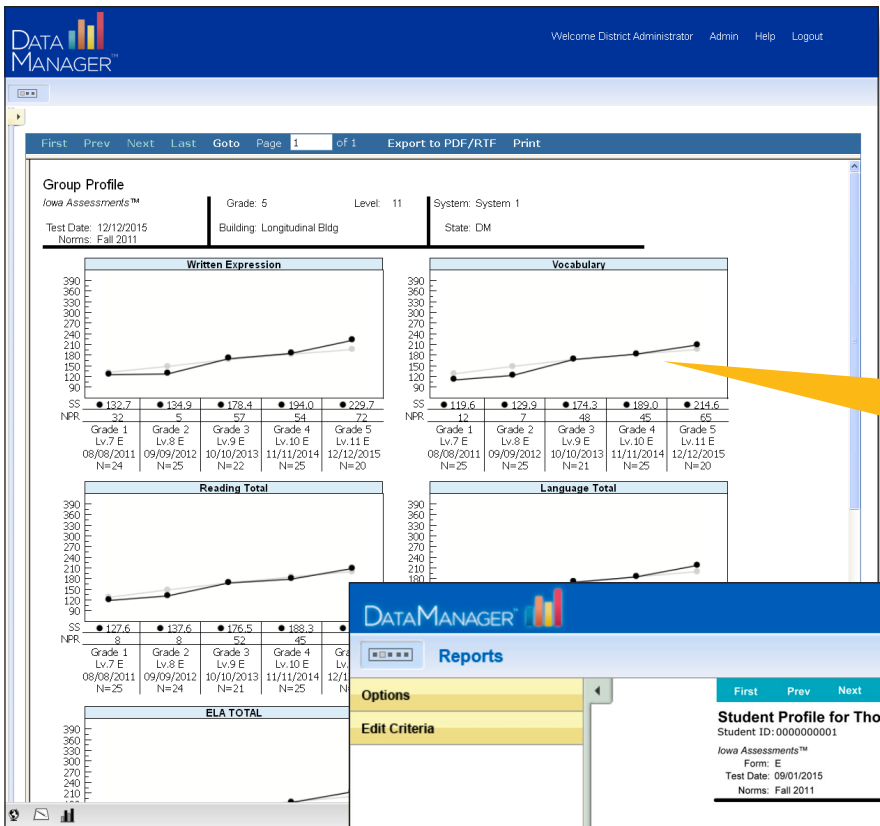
DATA MANAGER™

Welcome District Administrator Admin Help Logout

First Prev Next Last Goto Page 1 of 1 Export to PDF/RTF Print

Group Profile
Iowa Assessments™
Test Date: 12/12/2015
Norms: Fall 2011

Grade: 5 Level: 11
Building: Longitudinal Bldg

System: System 1
State: DM

Written Expression

390 360 330 300 270 240 210 180 150 120 90

| SS | 132.7 | 134.9 | 178.4 | 194.0 | 229.7 |
|---|---|---|---|---|---|
| NPR | 32 | 5 | 57 | 54 | 72 |
| | Grade 1 Lv.7 E 08/08/2011 N=24 | Grade 2 Lv.8 E 09/09/2012 N=25 | Grade 3 Lv.9 E 10/10/2013 N=22 | Grade 4 Lv.10 E 11/11/2014 N=25 | Grade 5 Lv.11 E 12/12/2015 N=25 |

Vocabulary

390 360 330 300 270 240 210 180 150 120 90

| SS | 119.6 | 129.9 | 174.3 | 189.0 | 214.6 |
|---|---|---|---|---|---|
| NPR | 12 | 7 | 48 | 45 | 65 |
| | Grade 1 Lv.7 E 08/08/2011 N=25 | Grade 2 Lv.8 E 09/09/2012 N=25 | Grade 3 Lv.9 E 10/10/2013 N=21 | Grade 4 Lv.10 E 11/11/2014 N=25 | Grade 5 Lv.11 E 12/12/2015 N=20 |

Reading Total

390 360 330 300 270 240 210 180 150 120 90

| SS | 127.6 | 137.6 | 176.5 | 188.3 | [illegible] |
|---|---|---|---|---|---|
| NPR | 8 | 8 | 52 | 45 | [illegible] |
| | Grade 1 Lv.7 E 08/08/2011 N=25 | Grade 2 Lv.8 E 09/09/2012 N=24 | Grade 3 Lv.9 E 10/10/2013 N=21 | Grade 4 Lv.10 E 11/11/2014 N=25 | |

Language Total

390 360 330 300 270 240 210 180

ELA TOTAL

390 360 330 300 270 240 210 180

DATAMANAGER™

Reports

Options
Edit Criteria

First Prev Next

Student Profile for Tho
Student ID: 0000000001
Iowa Assessments™
Form: E
Test Date: 09/01/2015
Norms: Fall 2011